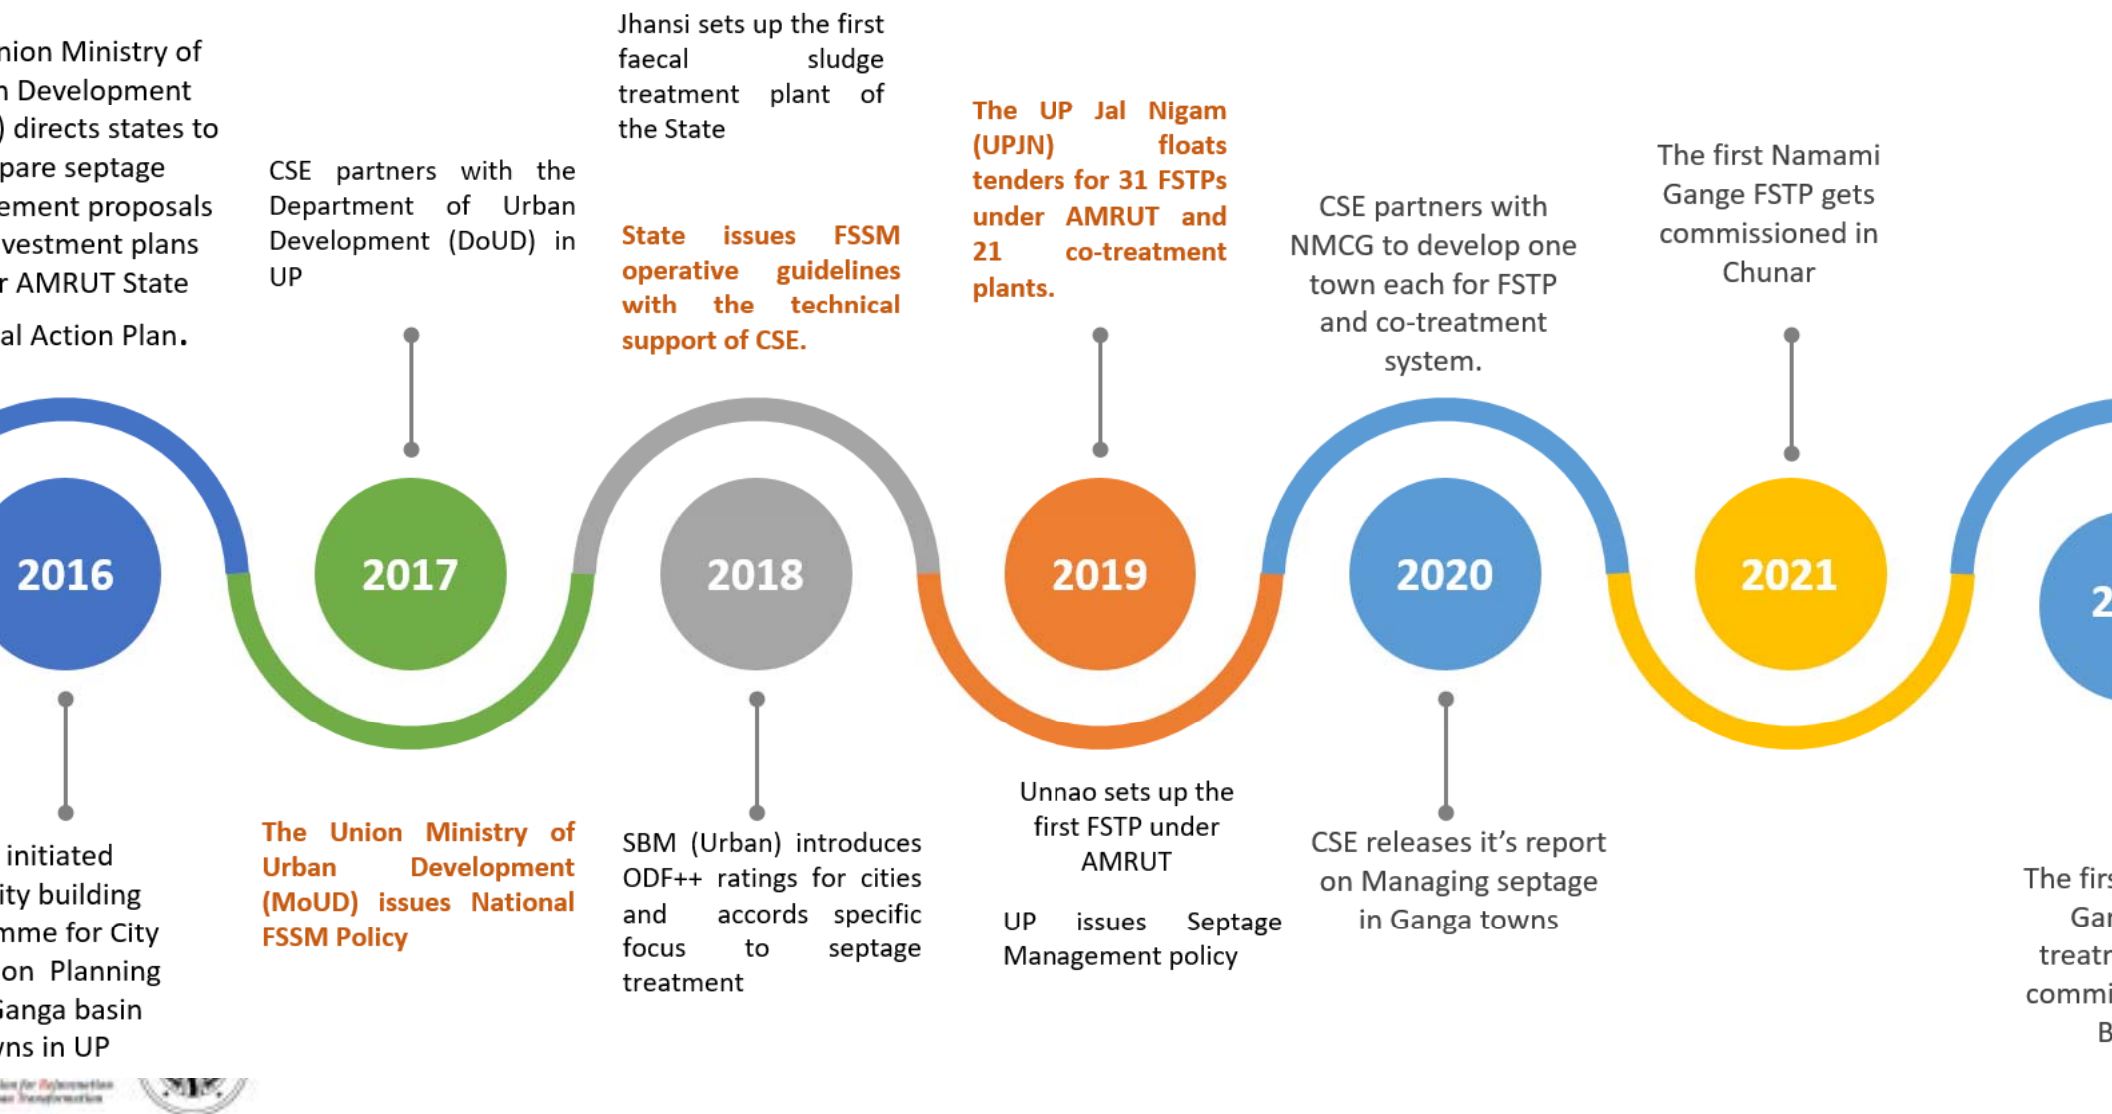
nion Ministry of
n Development
) directs states to
pare septage
ement proposals
vestment plans
r AMRUT State
al Action Plan.

CSE partners with the Department of Urban Development (DoUD) in UP

Jhansi sets up the first faecal sludge treatment plant of the State

State issues FSSM operative guidelines with the technical support of CSE.

The UP Jal Nigam (UPJN) floats tenders for 31 FSTPs under AMRUT and 21 co-treatment plants.

CSE partners with NMCG to develop one town each for FSTP and co-treatment system.

The first Namami Gange FSTP gets commissioned in Chunar

2016

2017

2018

2019

2020

2021

2

initiated
ity building
mme for City
on Planning
Ganga basin
ns in UP

The Union Ministry of Urban Development (MoUD) issues National FSSM Policy

SBM (Urban) introduces ODF++ ratings for cities and accords specific focus to septage treatment

Unnao sets up the first FSTP under AMRUT

UP issues Septage Management policy

CSE releases it's report on Managing septage in Ganga towns

The firs
Gar
treatr
commi
B

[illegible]